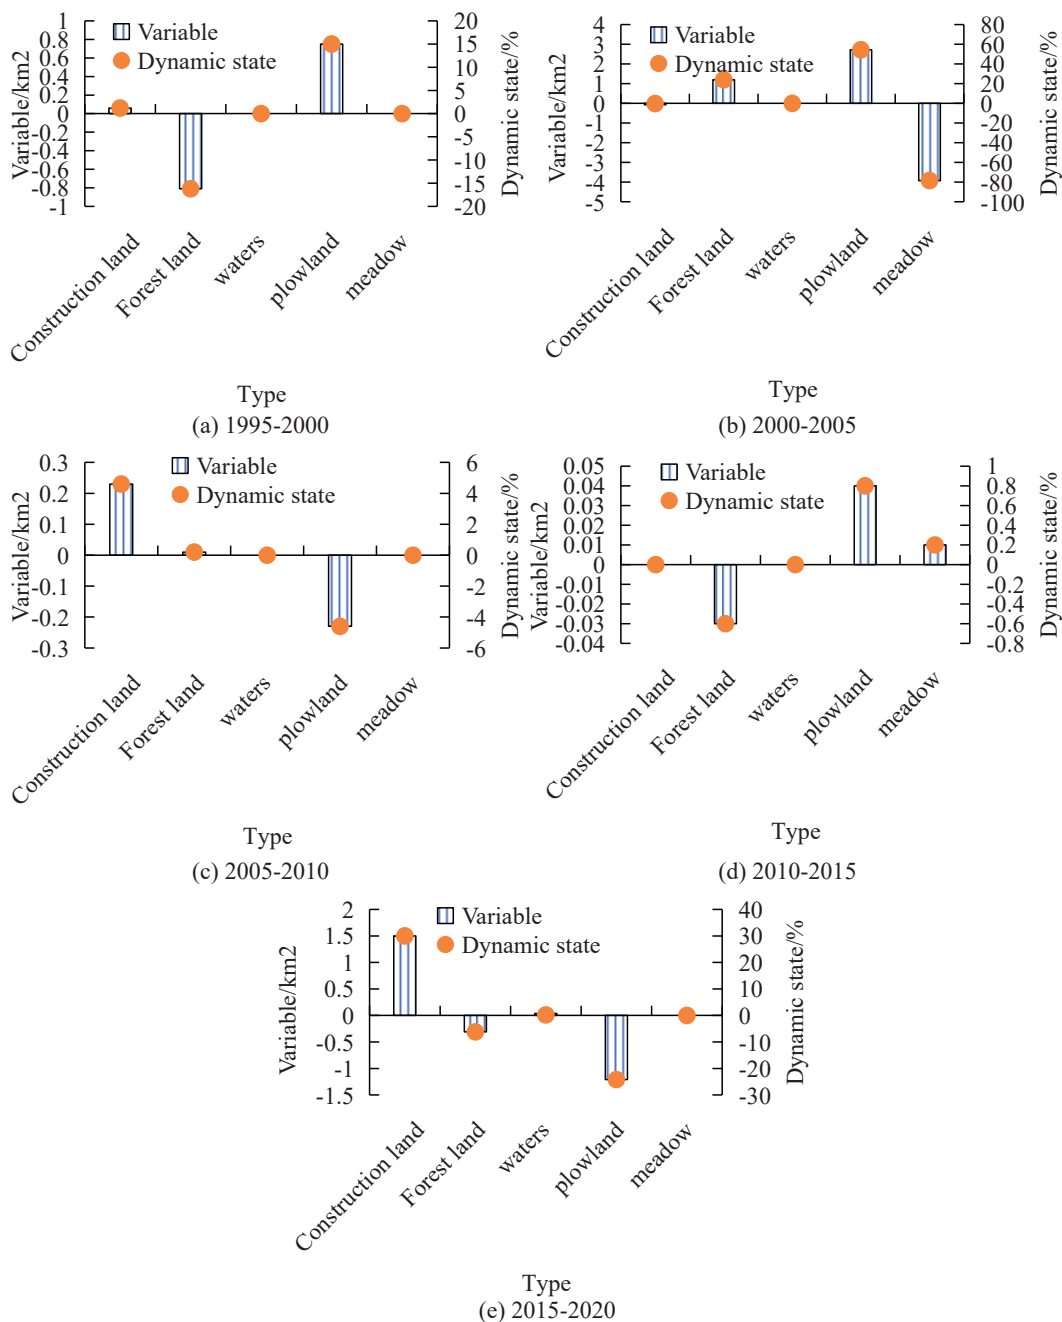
Variable/km2
1
0.8
0.6
0.4
0.2
0
-0.2
-0.4
-0.6
-0.8
-1
Variable
Dynamic state
20
15
10
5
0
-5
-10
-15
-20
Dynamic state/%
Construction land
Forest land
waters
plowland
meadow
Type
(a) 1995-2000

Variable/km2
4
3
2
1
0
-1
-2
-3
-4
-5
Variable
Dynamic state
80
60
40
20
0
-20
-40
-60
-80
-100
Dynamic state/%
Construction land
Forest land
waters
plowland
meadow
Type
(b) 2000-2005

Variable/km2
0.3
0.2
0.1
0
-0.1
-0.2
-0.3
Variable
Dynamic state
6
4
2
0
-2
-4
-6
Dynamic state/%
Construction land
Forest land
waters
plowland
meadow
Type
(c) 2005-2010

Variable/km2
0.05
0.04
0.03
0.02
0.01
0
-0.01
-0.02
-0.03
-0.04
Variable
Dynamic state
1
0.8
0.6
0.4
0.2
0
-0.2
-0.4
-0.6
-0.8
Dynamic state/%
Construction land
Forest land
waters
plowland
meadow
Type
(d) 2010-2015

Variable/km2
2
1.5
1
0.5
0
-0.5
-1
-1.5
Variable
Dynamic state
40
30
20
10
0
-10
-20
-30
Dynamic state/%
Construction land
Forest land
waters
plowland
meadow
Type
(e) 2015-2020